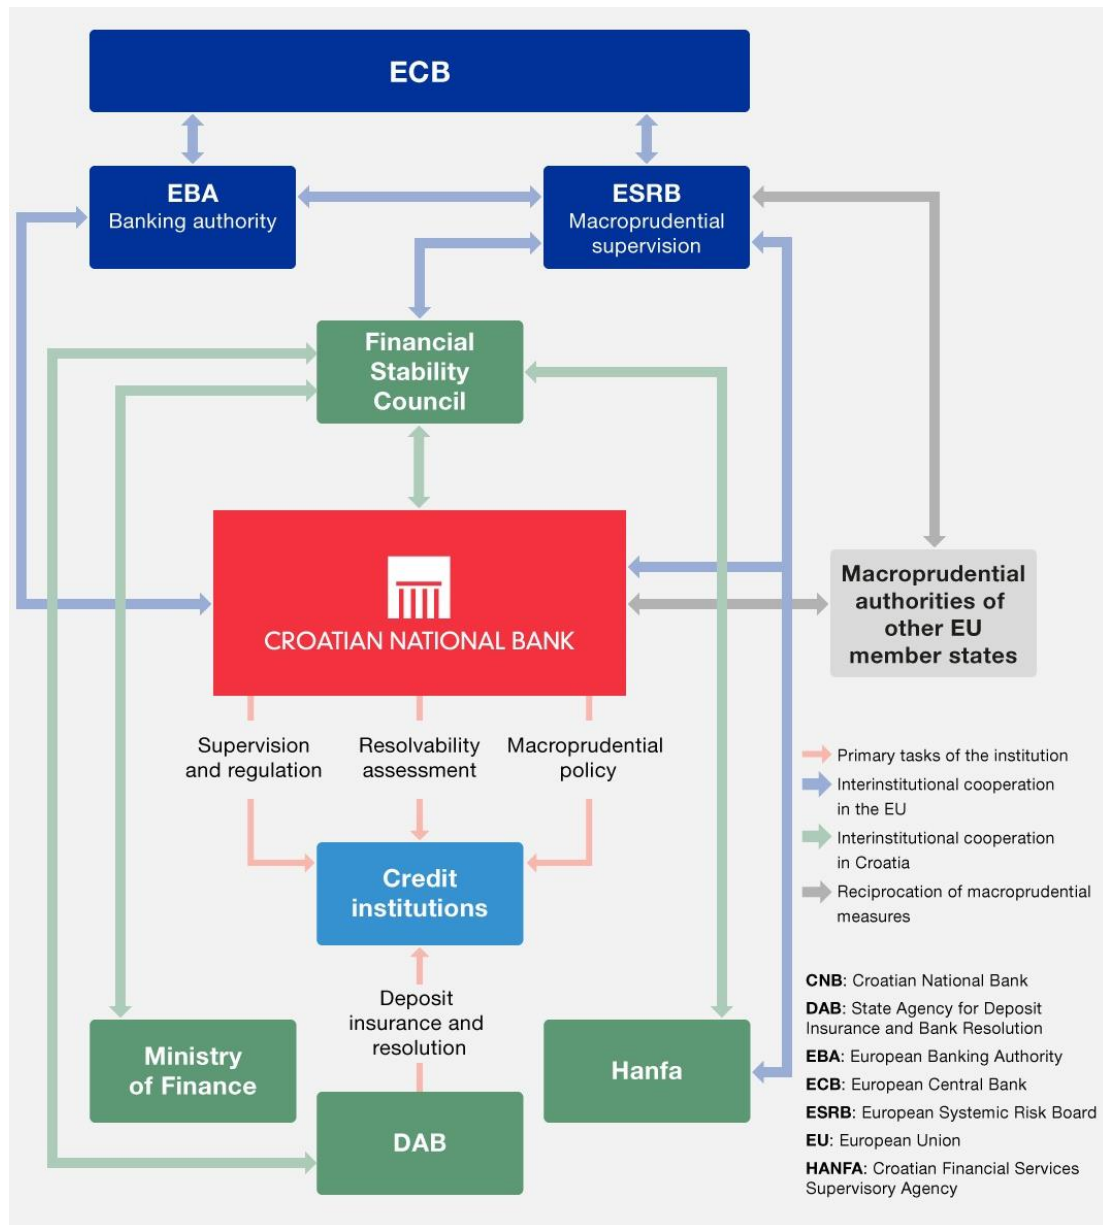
ECB

EBA
Banking authority

ESRB
Macroprudential supervision

Financial Stability Council

CROATIAN NATIONAL BANK

Macroprudential authorities of other EU member states

Supervision and regulation

Resolvability assessment

Macroprudential policy

Credit institutions

Deposit insurance and resolution

Ministry of Finance

Hanfa

DAB

Primary tasks of the institution
Interinstitutional cooperation in the EU
Interinstitutional cooperation in Croatia
Reciprocation of macroprudential measures

**CNB**: Croatian National Bank
**DAB**: State Agency for Deposit Insurance and Bank Resolution
**EBA**: European Banking Authority
**ECB**: European Central Bank
**ESRB**: European Systemic Risk Board
**EU**: European Union
**HANFA**: Croatian Financial Services Supervisory Agency